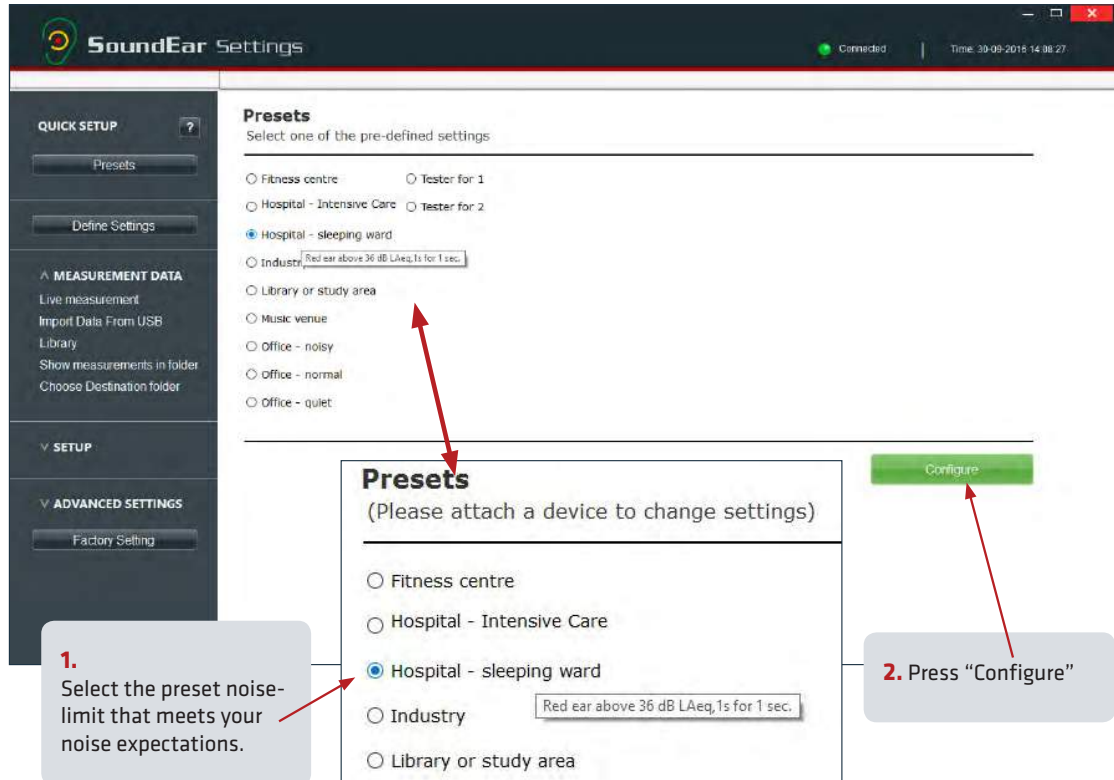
SoundEar Settings

Connected | Time: 30-09-2016 14:08:27

QUICK SETUP ?

Presets

Define Settings

∧ MEASUREMENT DATA

Live measurement
Import Data From USB
Library
Show measurements in folder
Choose Destination folder

∨ SETUP

∨ ADVANCED SETTINGS

Factory Setting

Presets
Select one of the pre-defined settings

○ Fitness centre ○ Tester for 1
○ Hospital - Intensive Care ○ Tester for 2
◉ Hospital - sleeping ward
○ Industr Red ear above 36 dB LAeq,1s for 1 sec.
○ Library or study area
○ Music venue
○ Office - noisy
○ Office - normal
○ Office - quiet

Configure

Presets
(Please attach a device to change settings)

○ Fitness centre
○ Hospital - Intensive Care
◉ Hospital - sleeping ward
○ Industry Red ear above 36 dB LAeq,1s for 1 sec.
○ Library or study area

1.
Select the preset noise-limit that meets your noise expectations.

2. Press “Configure”